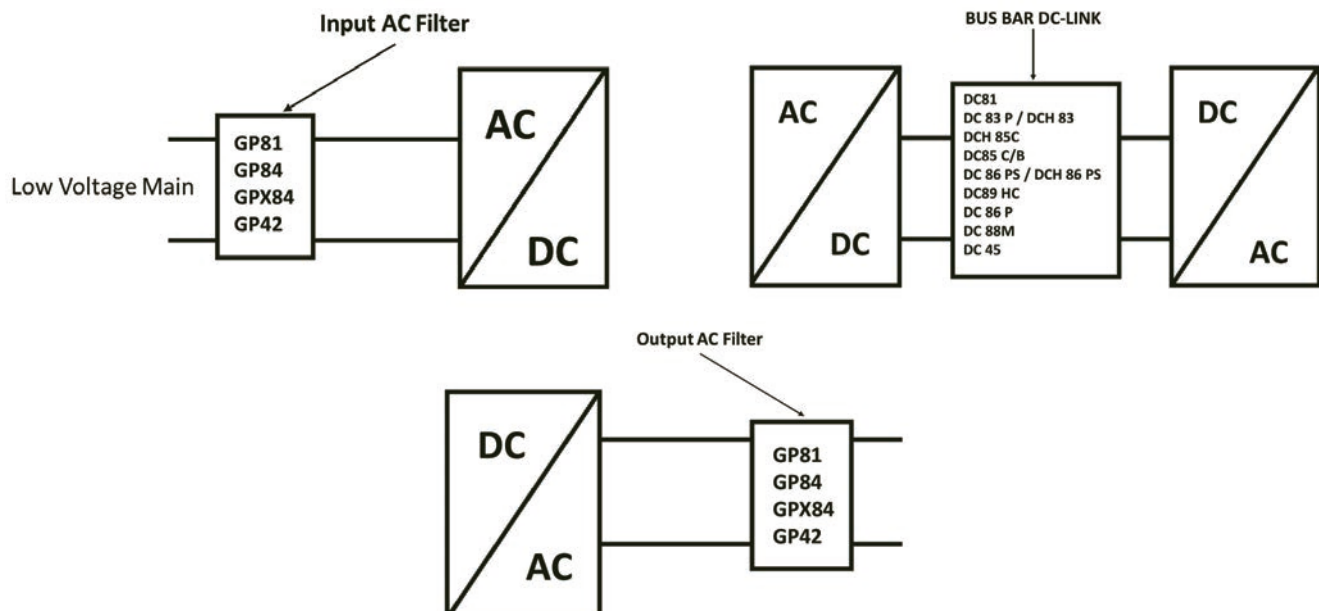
Input AC Filter

Low Voltage Main

GP81
GP84
GPX84
GP42

AC
DC

BUS BAR DC-LINK

AC
DC

DC81
DC 83 P / DCH 83
DCH 85C
DC85 C/B
DC 86 PS / DCH 86 PS
DC89 HC
DC 86 P
DC 88M
DC 45

DC
AC

Output AC Filter

DC
AC

GP81
GP84
GPX84
GP42